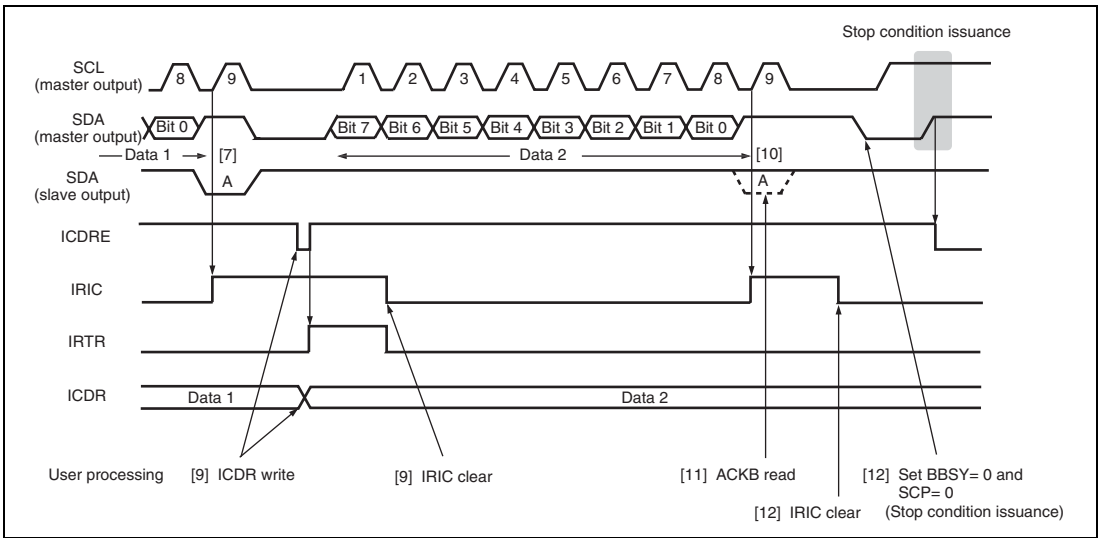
Stop condition issuance

SCL (master output)
8
9
1
2
3
4
5
6
7
8
9

SDA (master output)
Bit 0
Bit 7
Bit 6
Bit 5
Bit 4
Bit 3
Bit 2
Bit 1
Bit 0

Data 1
[7]
Data 2
[10]

SDA (slave output)
A
A

ICDRE

IRIC

IRTR

ICDR
Data 1
Data 2

User processing
[9] ICDR write
[9] IRIC clear
[11] ACKB read
[12] IRIC clear
[12] Set BBSY= 0 and SCP= 0 (Stop condition issuance)